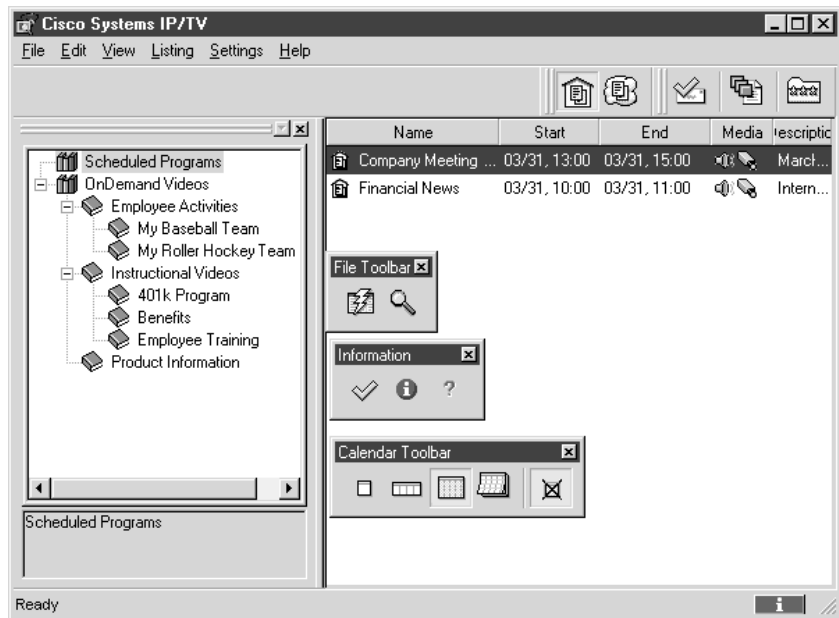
Cisco Systems IP/TV

File Edit View Listing Settings Help

Scheduled Programs
OnDemand Videos
Employee Activities
My Baseball Team
My Roller Hockey Team
Instructional Videos
401k Program
Benefits
Employee Training
Product Information

Scheduled Programs

| Name | Start | End | Media | escriptic |
|---|---|---|---|---|
| Company Meeting ... | 03/31, 13:00 | 03/31, 15:00 | | March... |
| Financial News | 03/31, 10:00 | 03/31, 11:00 | | Intern... |

File Toolbar

Information

?

Calendar Toolbar

Ready